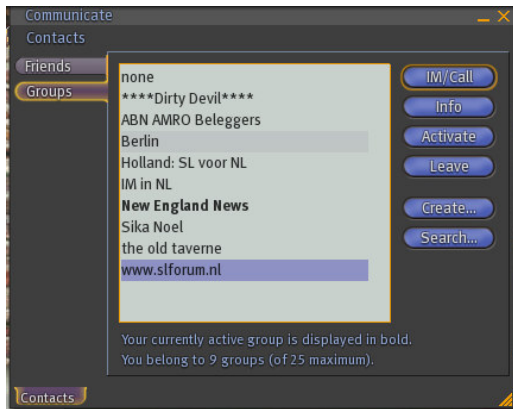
Communicate
_ X
Contacts
Friends
Groups
none
****Dirty Devil****
ABN AMRO Beleggers
Berlin
Holland: SL voor NL
IM in NL
**New England News**
Sika Noel
the old taverne
www.slforum.nl
IM/Call
Info
Activate
Leave
Create...
Search...
Your currently active group is displayed in bold.
You belong to 9 groups (of 25 maximum).
Contacts